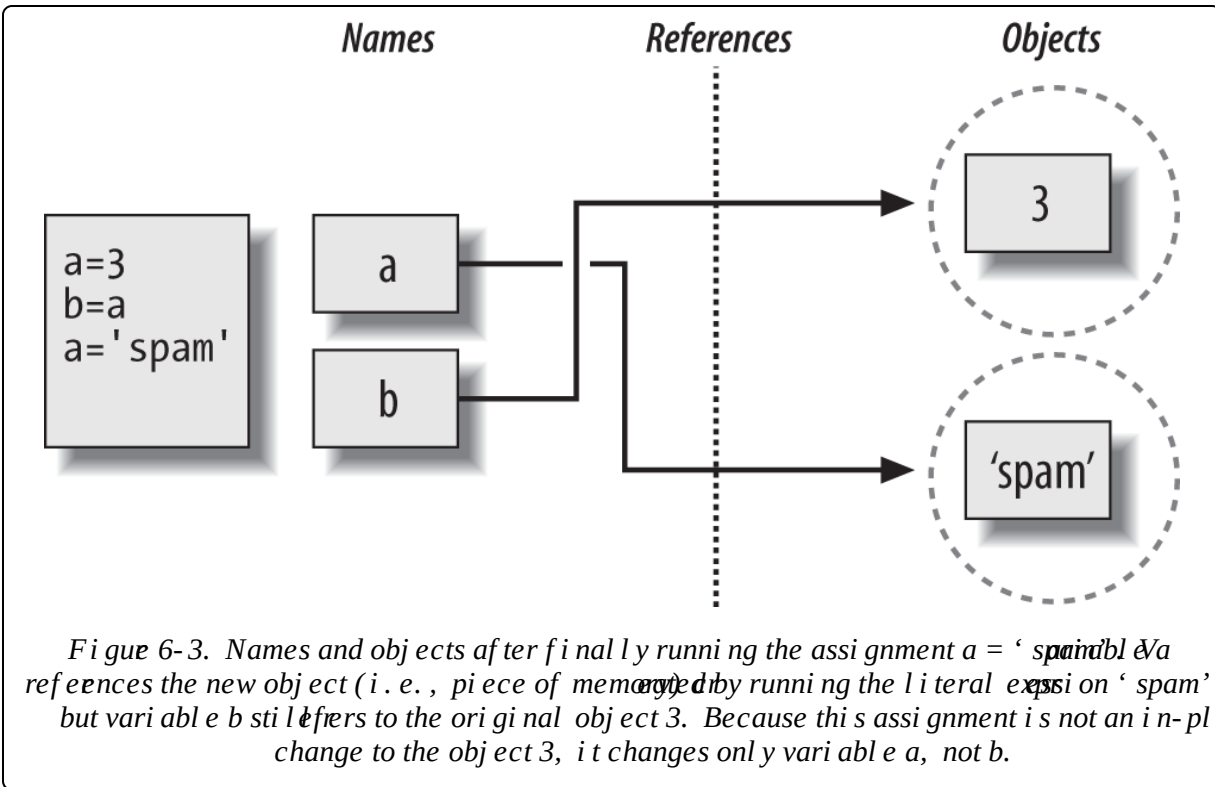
Names

References

Objects

a=3
b=a
a='spam'

a

b

3

'spam'

Figure 6-3. Names and objects after finally running the assignment a = 'spam'. Variable a references the new object (i.e., piece of memory) created by running the literal expression 'spam' but variable b still refers to the original object 3. Because this assignment is not an in-pl change to the object 3, it changes only variable a, not b.